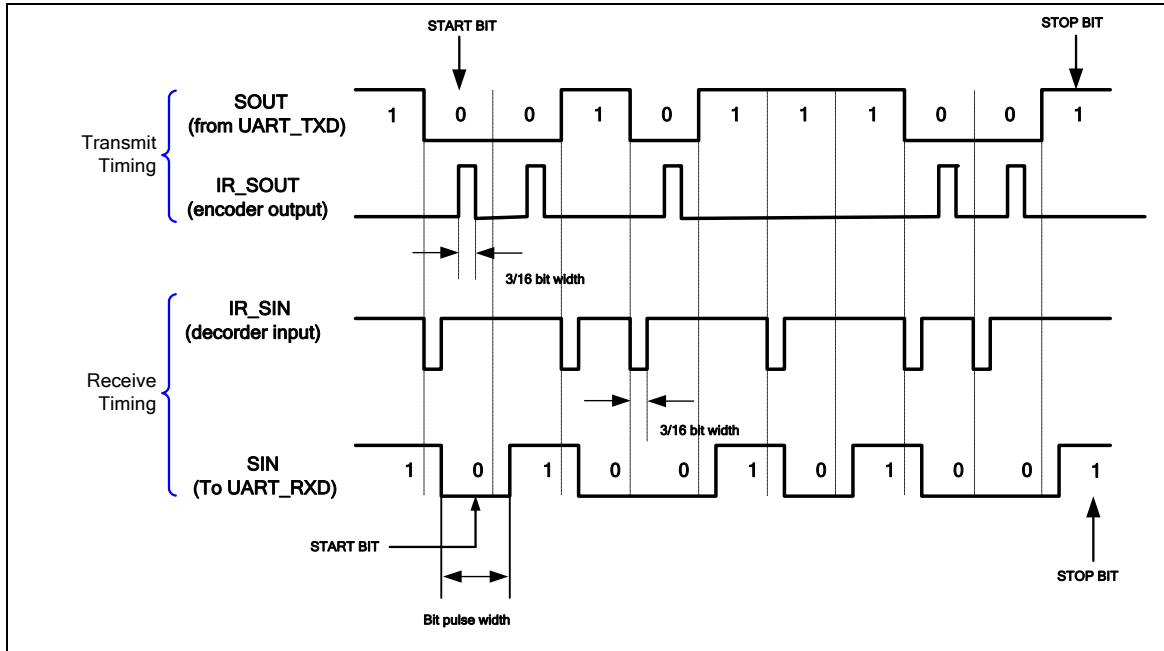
START BIT

STOP BIT

Transmit Timing

SOUT (from UART_TXD)

1 0 0 1 0 1 1 1 0 0 1

IR_SOUT (encoder output)

3/16 bit width

Receive Timing

IR_SIN (decorder input)

3/16 bit width

SIN (To UART_RXD)

1 0 1 0 0 1 0 1 0 0 1

START BIT

STOP BIT

Bit pulse width